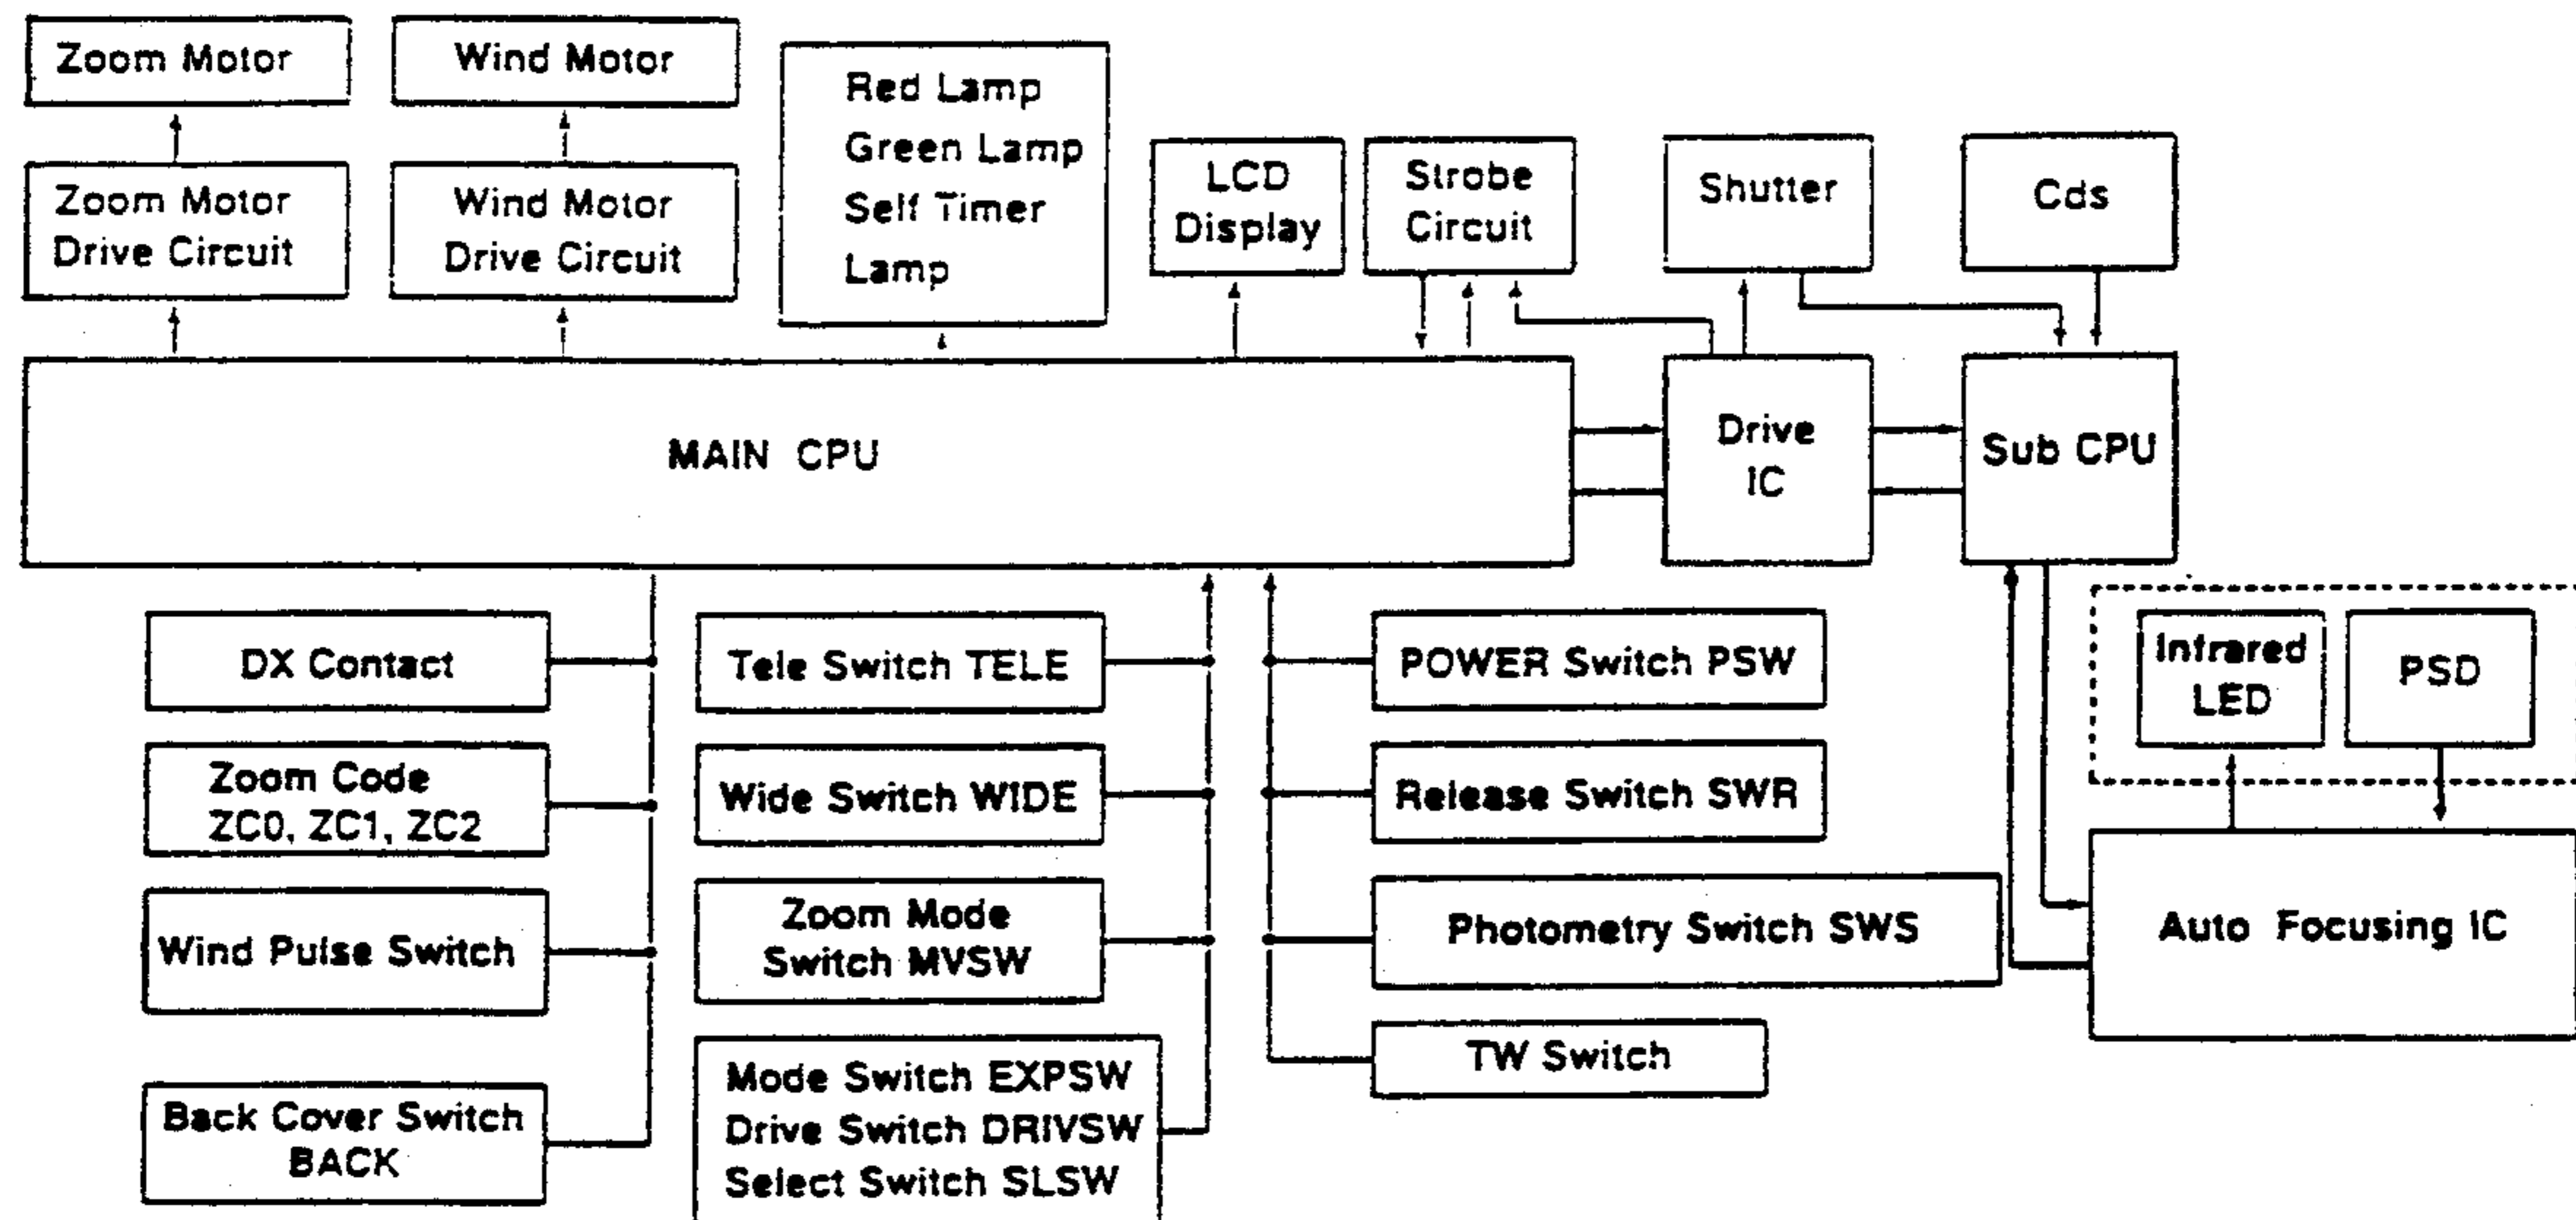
Zoom Motor

Wind Motor

Red Lamp
Green Lamp
Self Timer
Lamp

Zoom Motor Drive Circuit

Wind Motor Drive Circuit

LCD Display

Strobe Circuit

Shutter

Cds

MAIN CPU

Drive IC

Sub CPU

DX Contact

Tele Switch TELE

POWER Switch PSW

Infrared LED

PSD

Zoom Code ZC0, ZC1, ZC2

Wide Switch WIDE

Release Switch SWR

Wind Pulse Switch

Zoom Mode Switch MVSW

Photometry Switch SWS

Auto Focusing IC

TW Switch

Back Cover Switch BACK

Mode Switch EXPSW
Drive Switch DRIVSW
Select Switch SLSW